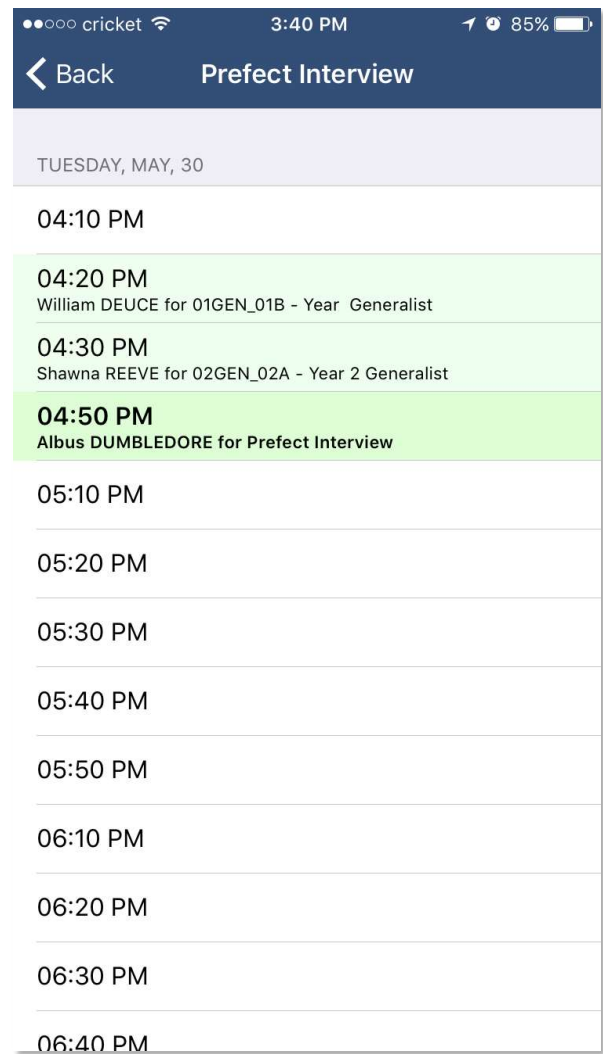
●●○○○ cricket 3:40 PM 85%

Back Prefect Interview

TUESDAY, MAY, 30

04:10 PM

04:20 PM
William DEUCE for 01GEN_01B - Year Generalist

04:30 PM
Shawna REEVE for 02GEN_02A - Year 2 Generalist

04:50 PM
Albus DUMBLEDORE for Prefect Interview

05:10 PM

05:20 PM

05:30 PM

05:40 PM

05:50 PM

06:10 PM

06:20 PM

06:30 PM

06:40 PM